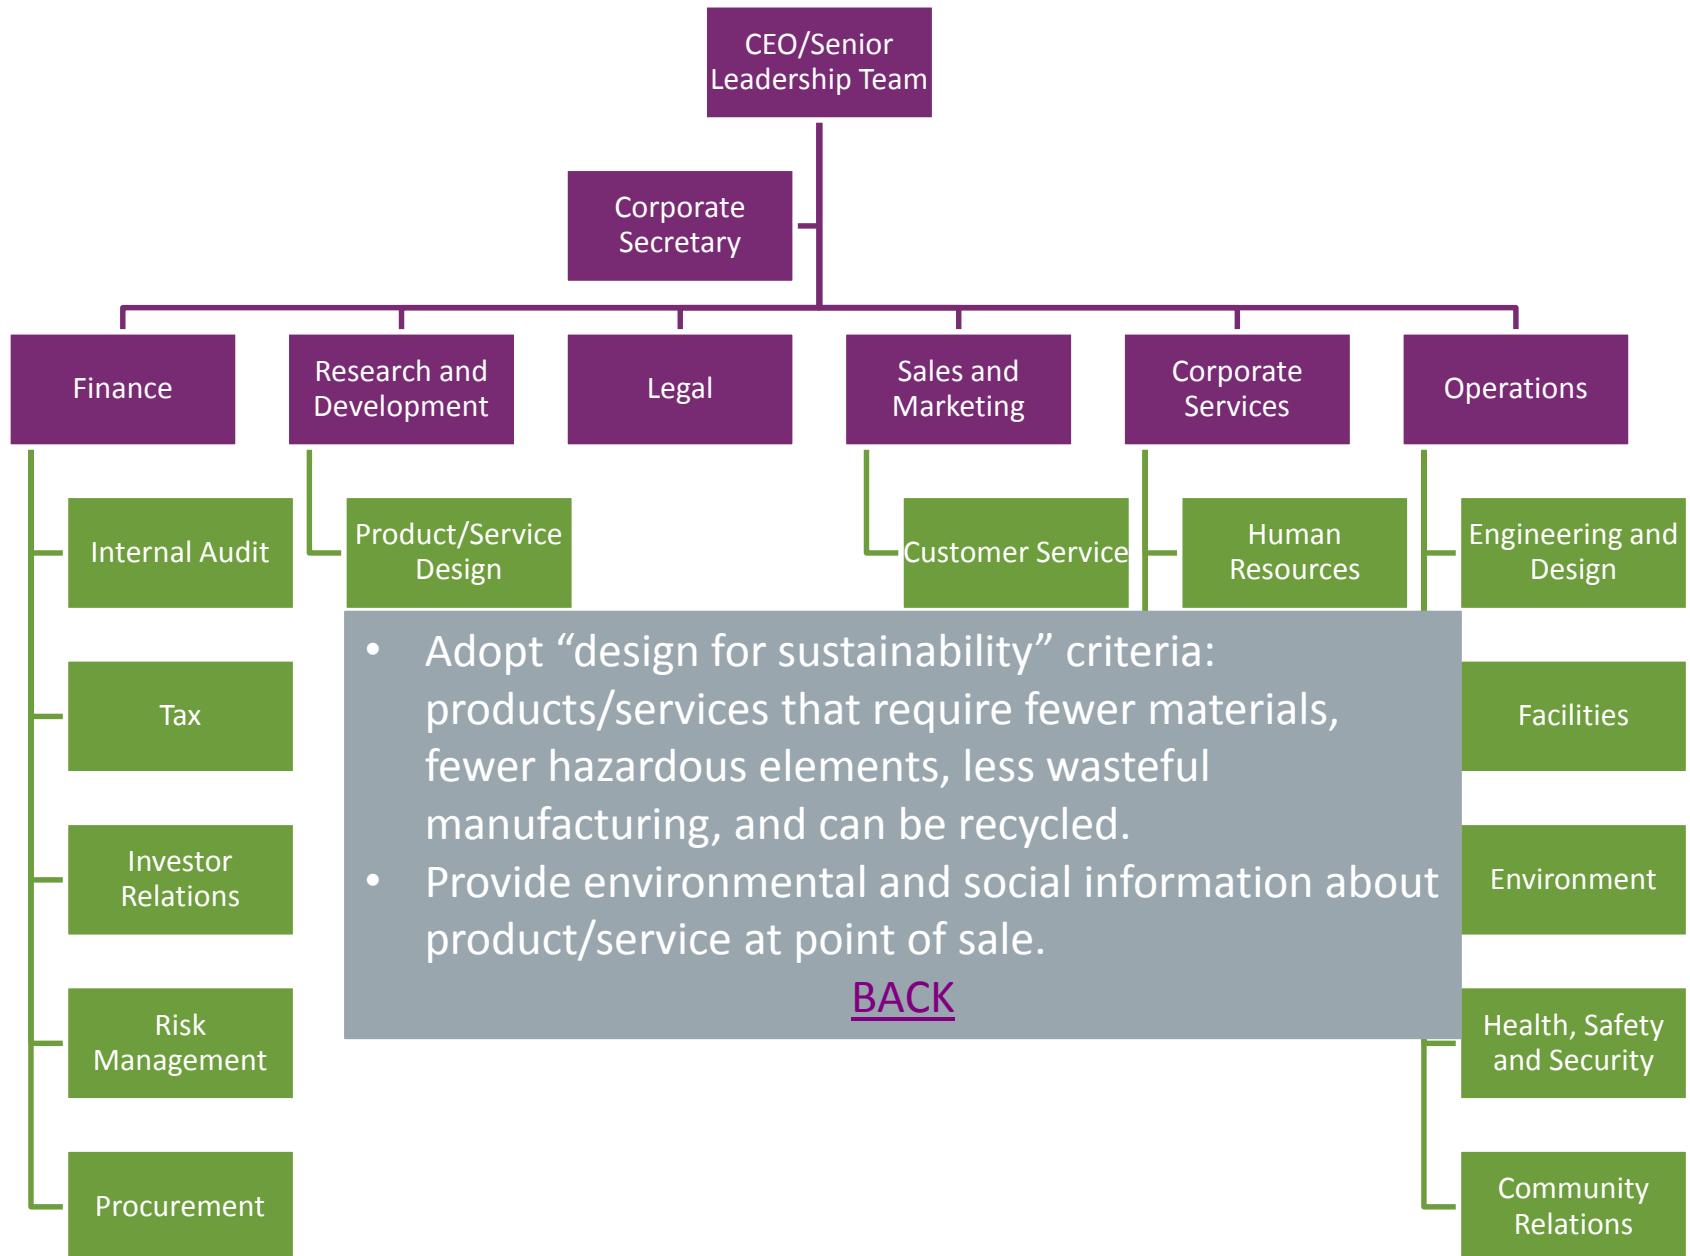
CEO/Senior Leadership Team

Corporate Secretary

Finance

Research and Development

Legal

Sales and Marketing

Corporate Services

Operations

Internal Audit

Product/Service Design

Customer Service

Human Resources

Engineering and Design

Tax

Facilities

Investor Relations

Environment

Risk Management

Health, Safety and Security

Procurement

Community Relations

- Adopt “design for sustainability” criteria: products/services that require fewer materials, fewer hazardous elements, less wasteful manufacturing, and can be recycled.
- Provide environmental and social information about product/service at point of sale.

BACK